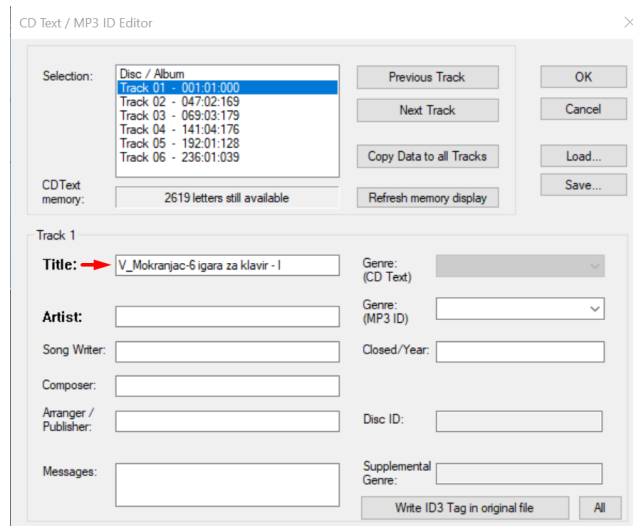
CD Text / MP3 ID Editor

Selection:
Disc / Album
Track 01 - 001:01:000
Track 02 - 047:02:169
Track 03 - 069:03:179
Track 04 - 141:04:176
Track 05 - 192:01:128
Track 06 - 236:01:039

Previous Track
Next Track
Copy Data to all Tracks

OK
Cancel
Load...
Save...

CDText memory:
2619 letters still available
Refresh memory display

Track 1

Title: V_Mokranjac-6 igara za klavir - I
Genre: (CD Text)
Artist:
Genre: (MP3 ID)
Song Writer:
Closed/Year:
Composer:
Arranger / Publisher:
Disc ID:
Messages:
Supplemental Genre:
Write ID3 Tag in original file
All